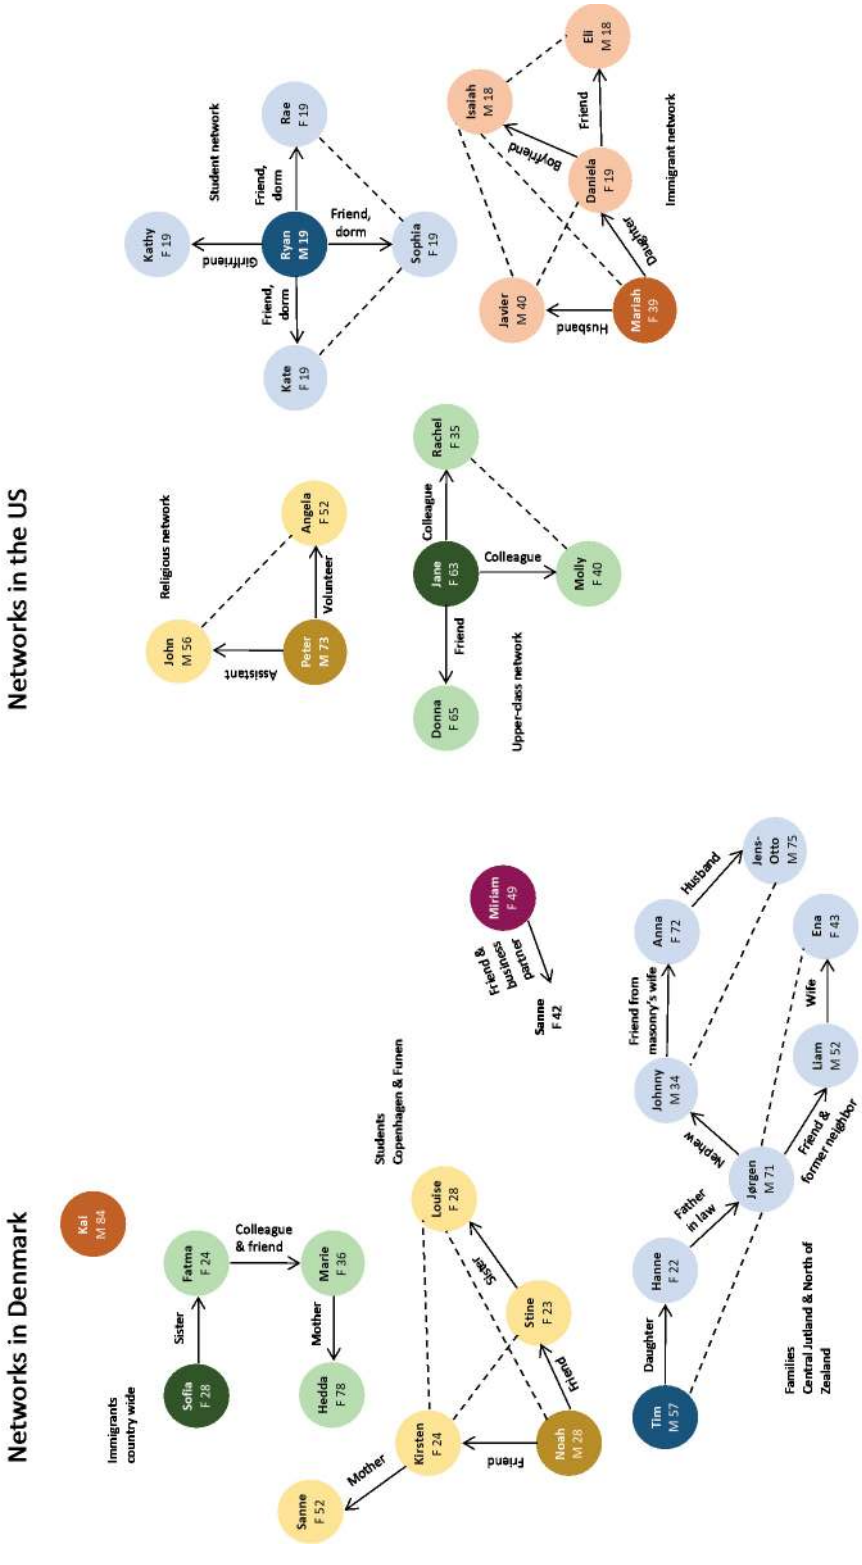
Networks in Denmark

Kai
M 84

Immigrants
country wide

Sofia
F 28

Sister

Fatma
F 24

Colleague
& friend

Marie
F 36

Mother

Hedda
F 78

Students
Copenhagen & Funen

Sanne
F 52

Mother

Kirsten
F 24

Friend

Noah
M 28

Friend

Stine
F 23

Sister

Louise
F 28

Miriam
F 49

Friend &
business
partner

Sanne
F 42

Tim
M 57

Daughter

Hanne
F 22

Father
in law

Jørgen
M 71

Nephew

Johnny
M 34

Friend from
masonry's wife

Anna
F 72

Husband

Jens-
Otto
M 75

Friend &
former neighbor

Liam
M 52

Wife

Ena
F 43

Families
Central Jutland & North of
Zealand

Networks in the US

Religious network

John
M 56

Assistant

Peter
M 73

Volunteer

Angela
F 52

Upper-class network

Donna
F 65

Friend

Jane
F 63

Colleague

Molly
F 40

Colleague

Rachel
F 35

Student network

Kathy
F 19

Girlfriend

Ryan
M 19

Friend,
dorm

Rae
F 19

Friend,
dorm

Sophia
F 19

Friend,
dorm

Kate
F 19

Immigrant network

Javier
M 40

Husband

Mariah
F 39

Daughter

Daniela
F 19

Boyfriend

Isaiah
M 18

Friend

Eli
M 18